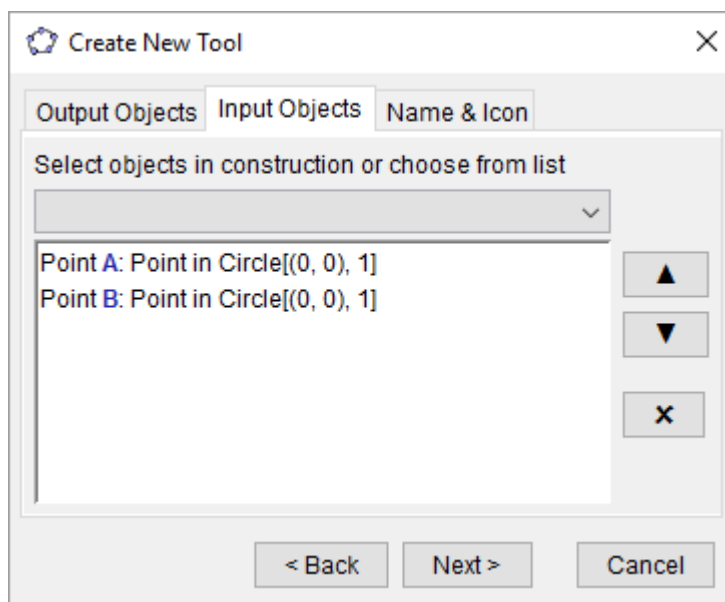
Create New Tool

×

Output Objects | Input Objects | Name & Icon

Select objects in construction or choose from list

Point A: Point in Circle[(0, 0), 1]
Point B: Point in Circle[(0, 0), 1]

▲
▼
×

< Back | Next > | Cancel